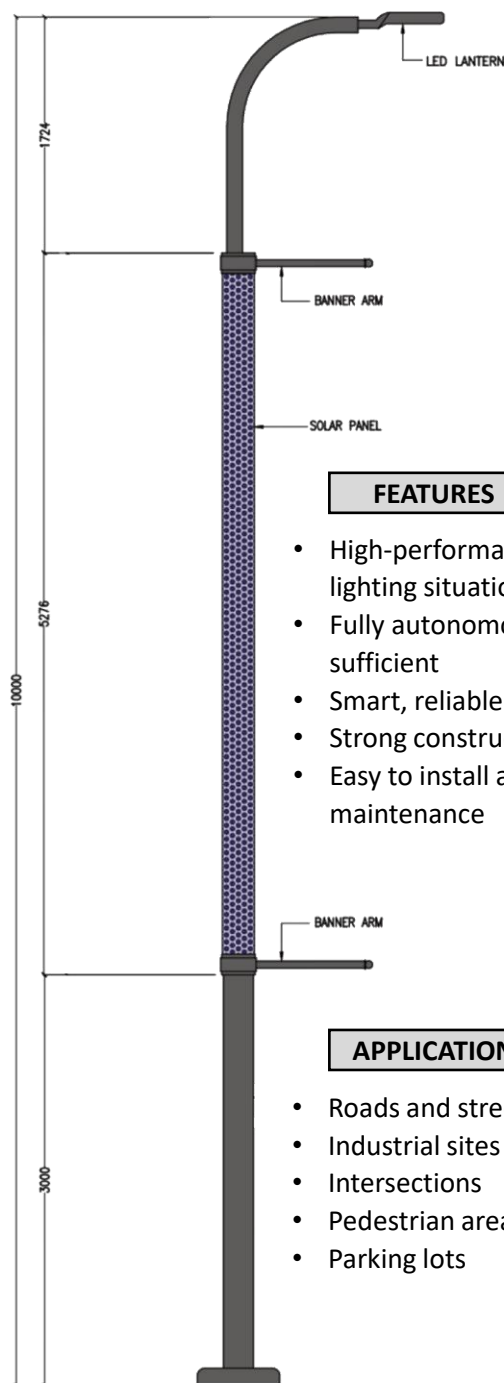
LED LANTERN

1724

BANNER ARM

SOLAR PANEL

5276

10000

BANNER ARM

3000

FEATURES

- High-performa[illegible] lighting situatio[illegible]
- Fully autonom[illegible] sufficient
- Smart, reliable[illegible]
- Strong constru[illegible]
- Easy to install a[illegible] maintenance

APPLICATION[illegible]

- Roads and stre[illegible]
- Industrial sites
- Intersections
- Pedestrian are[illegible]
- Parking lots